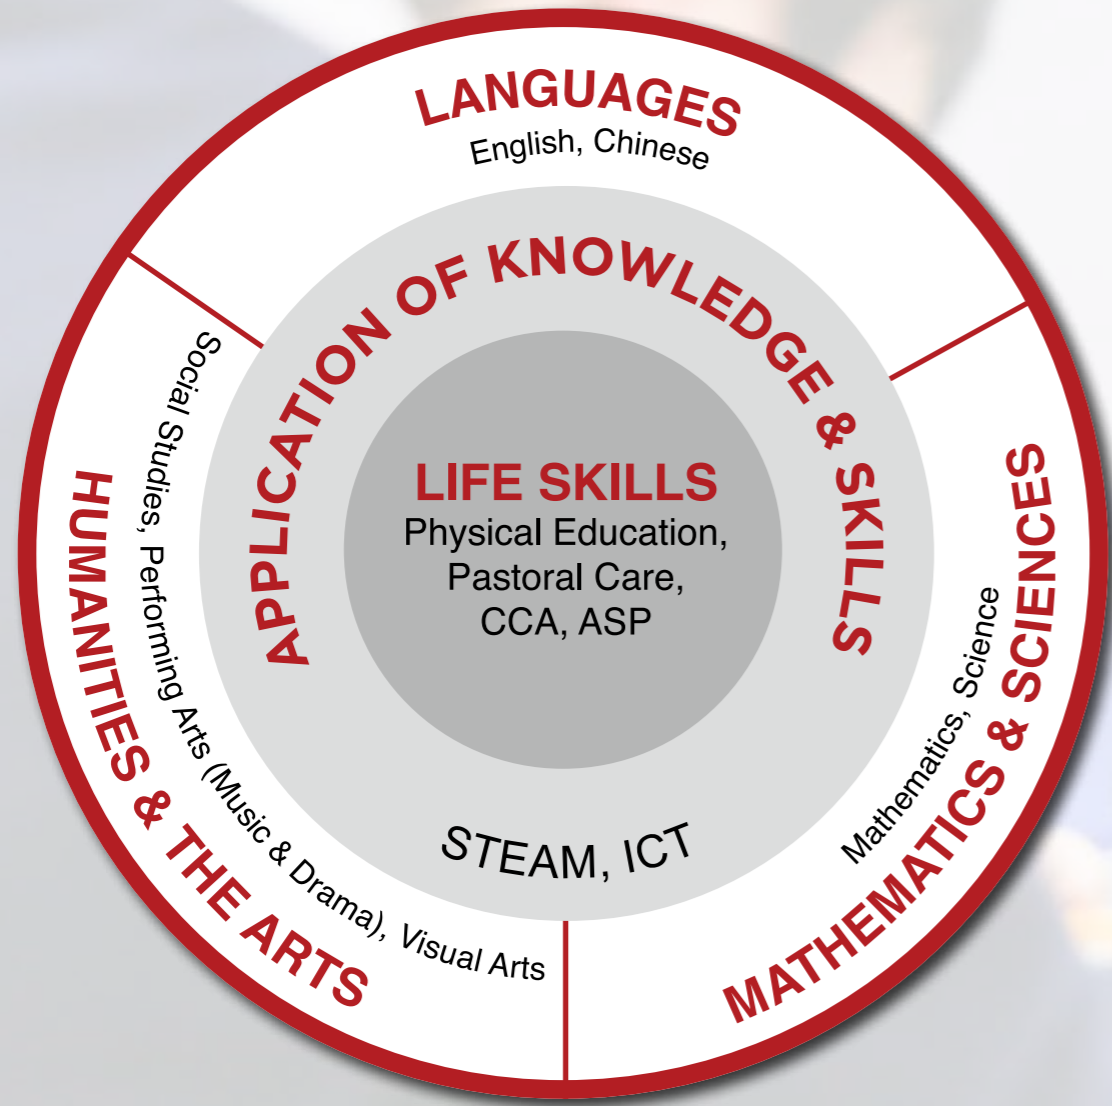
LANGUAGES
English, Chinese

HUMANITIES & THE ARTS
Social Studies, Performing Arts (Music & Drama), Visual Arts

MATHEMATICS & SCIENCES
Mathematics, Science

APPLICATION OF KNOWLEDGE & SKILLS

LIFE SKILLS
Physical Education, Pastoral Care, CCA, ASP

STEAM, ICT